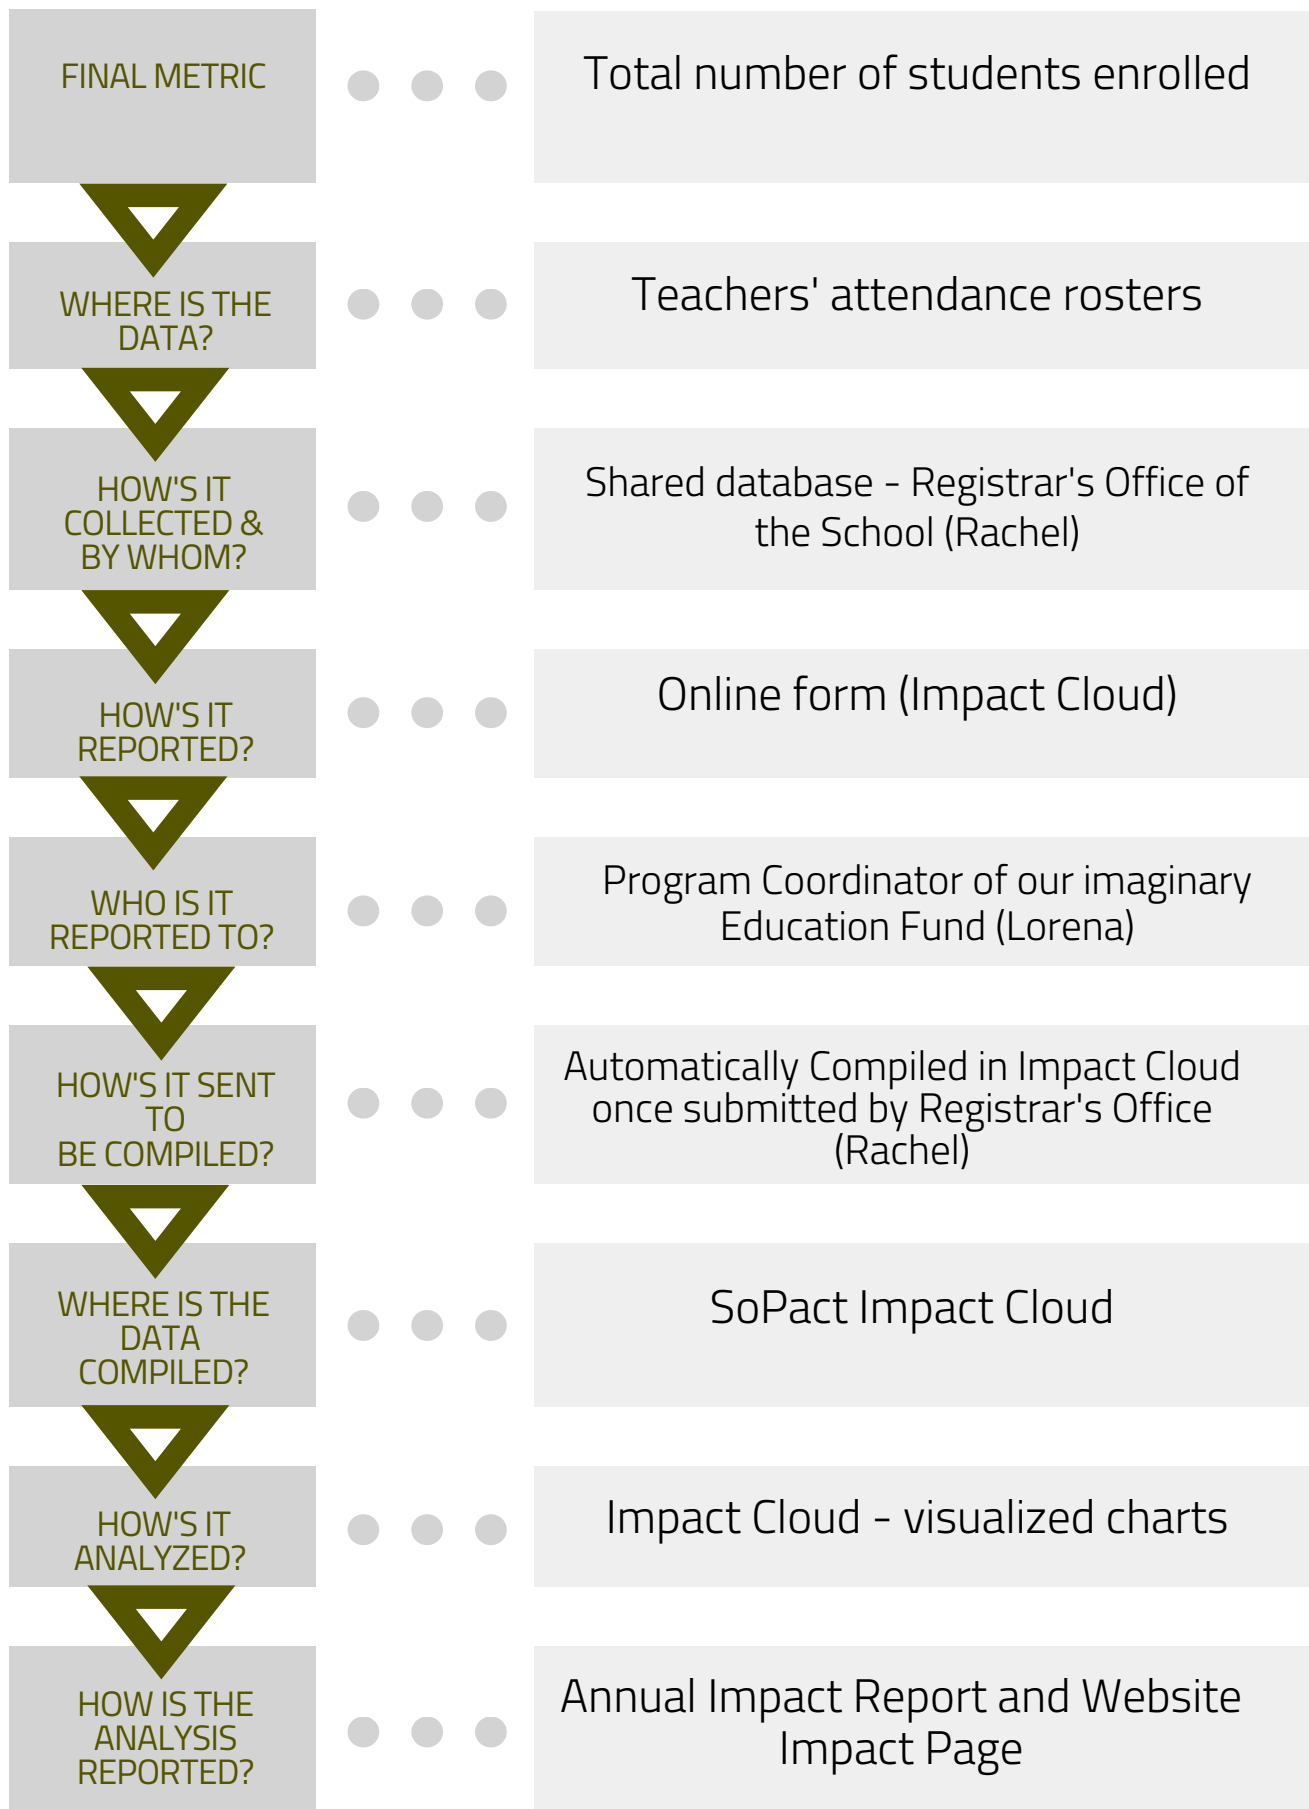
FINAL METRIC

Total number of students enrolled

WHERE IS THE DATA?

Teachers' attendance rosters

HOW'S IT COLLECTED & BY WHOM?

Shared database - Registrar's Office of the School (Rachel)

HOW'S IT REPORTED?

Online form (Impact Cloud)

WHO IS IT REPORTED TO?

Program Coordinator of our imaginary Education Fund (Lorena)

HOW'S IT SENT TO BE COMPILED?

Automatically Compiled in Impact Cloud once submitted by Registrar's Office (Rachel)

WHERE IS THE DATA COMPILED?

SoPact Impact Cloud

HOW'S IT ANALYZED?

Impact Cloud - visualized charts

HOW IS THE ANALYSIS REPORTED?

Annual Impact Report and Website Impact Page